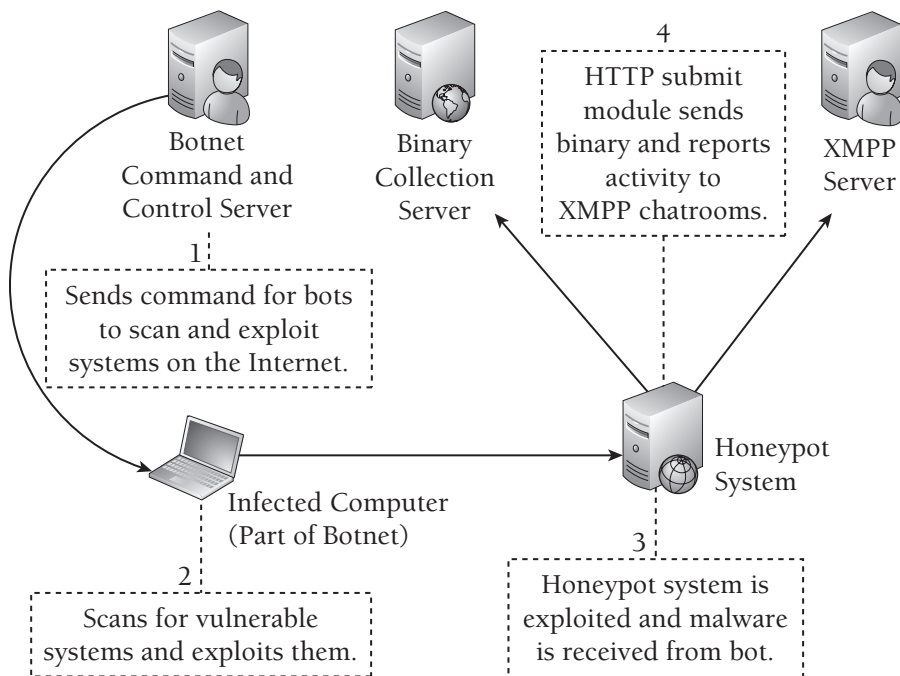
Botnet Command and Control Server

Binary Collection Server

4
HTTP submit module sends binary and reports activity to XMPP chatrooms.

XMPP Server

1
Sends command for bots to scan and exploit systems on the Internet.

Honeypot System

Infected Computer (Part of Botnet)

2
Scans for vulnerable systems and exploits them.

3
Honeypot system is exploited and malware is received from bot.